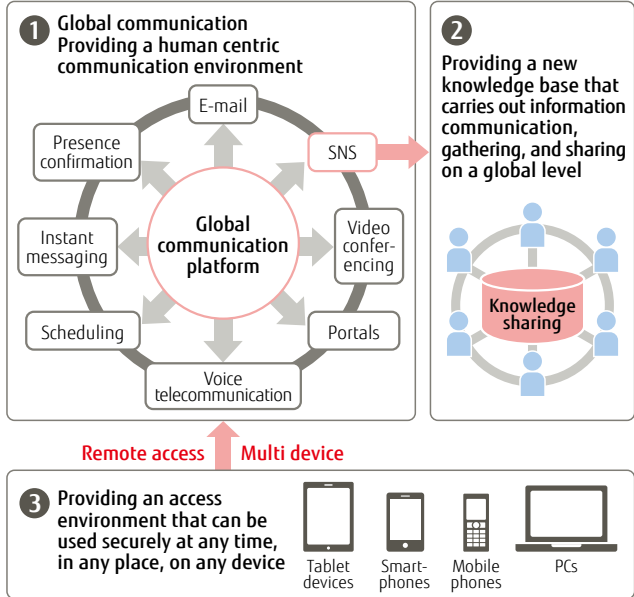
1 Global communication
Providing a human centric communication environment

E-mail

Presence confirmation

SNS

Global communication platform

Video conferencing

Instant messaging

Scheduling

Portals

Voice telecommunication

2

Providing a new knowledge base that carries out information communication, gathering, and sharing on a global level

Knowledge sharing

Remote access

Multi device

3 Providing an access environment that can be used securely at any time, in any place, on any device

Tablet devices

Smartphones

Mobile phones

PCs